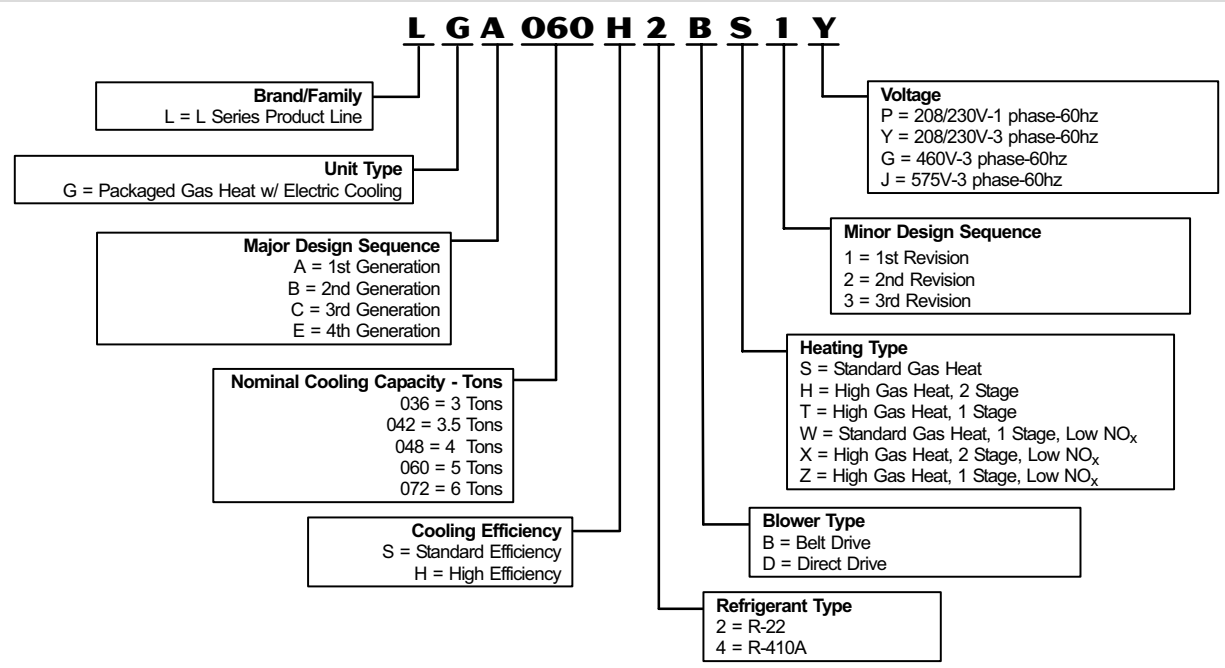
L G A 060 H 2 B S 1 Y

**Brand/Family**
L = L Series Product Line

**Unit Type**
G = Packaged Gas Heat w/ Electric Cooling

**Major Design Sequence**
A = 1st Generation
B = 2nd Generation
C = 3rd Generation
E = 4th Generation

**Nominal Cooling Capacity - Tons**
036 = 3 Tons
042 = 3.5 Tons
048 = 4 Tons
060 = 5 Tons
072 = 6 Tons

**Cooling Efficiency**
S = Standard Efficiency
H = High Efficiency

**Voltage**
P = 208/230V-1 phase-60hz
Y = 208/230V-3 phase-60hz
G = 460V-3 phase-60hz
J = 575V-3 phase-60hz

**Minor Design Sequence**
1 = 1st Revision
2 = 2nd Revision
3 = 3rd Revision

**Heating Type**
S = Standard Gas Heat
H = High Gas Heat, 2 Stage
T = High Gas Heat, 1 Stage
W = Standard Gas Heat, 1 Stage, Low $NO_x$
X = High Gas Heat, 2 Stage, Low $NO_x$
Z = High Gas Heat, 1 Stage, Low $NO_x$

**Blower Type**
B = Belt Drive
D = Direct Drive

**Refrigerant Type**
2 = R-22
4 = R-410A